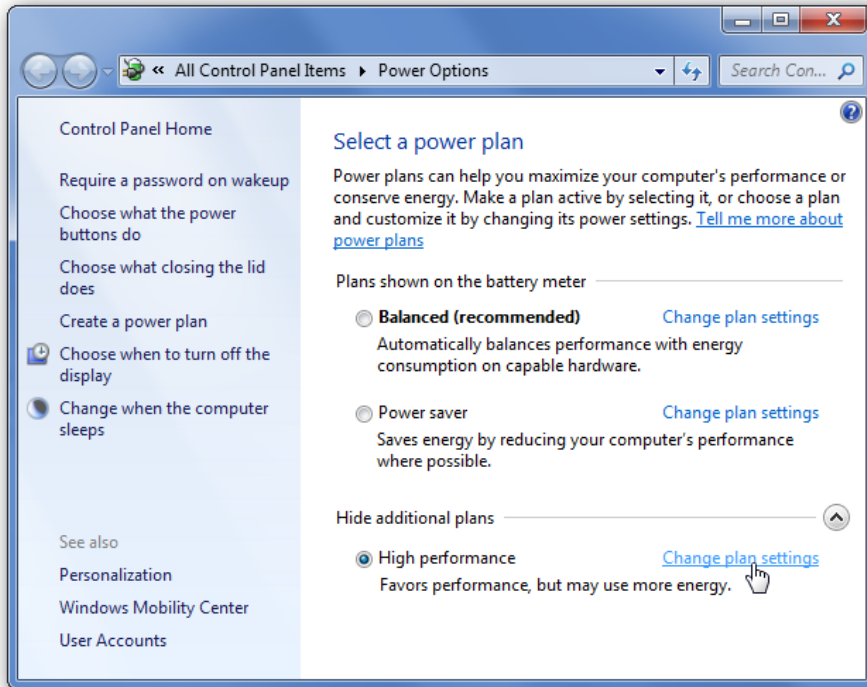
« All Control Panel Items ▸ Power Options

Search Con...

Control Panel Home

Require a password on wakeup

Choose what the power buttons do

Choose what closing the lid does

Create a power plan

Choose when to turn off the display

Change when the computer sleeps

See also

Personalization

Windows Mobility Center

User Accounts

Select a power plan

Power plans can help you maximize your computer's performance or conserve energy. Make a plan active by selecting it, or choose a plan and customize it by changing its power settings. Tell me more about power plans

Plans shown on the battery meter

Balanced (recommended)

Change plan settings

Automatically balances performance with energy consumption on capable hardware.

Power saver

Change plan settings

Saves energy by reducing your computer's performance where possible.

Hide additional plans

High performance

Change plan settings

Favors performance, but may use more energy.